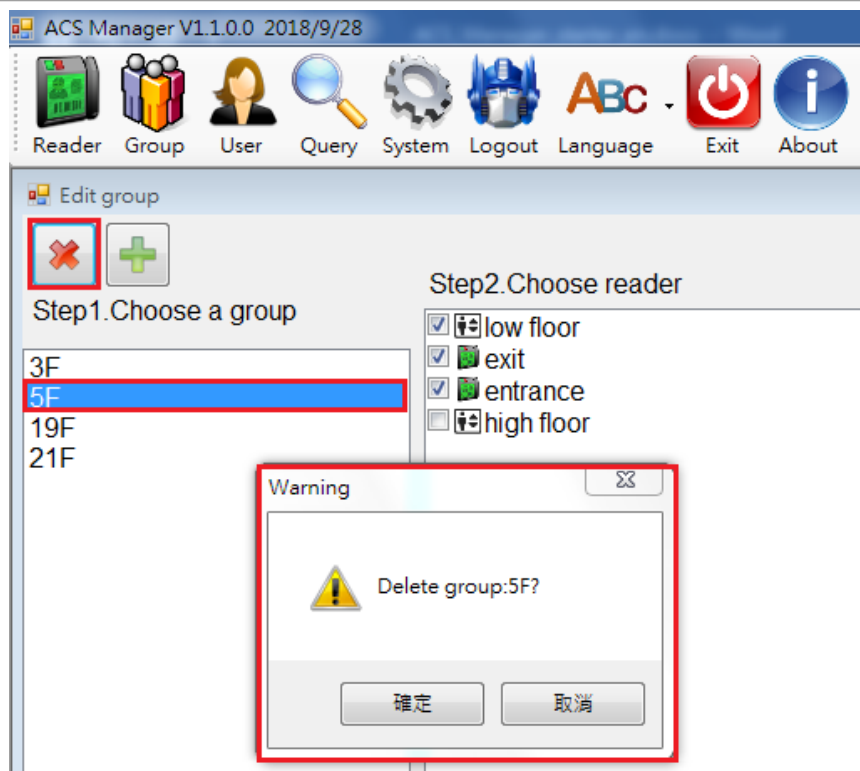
ACS Manager V1.1.0.0 2018/9/28

Reader Group User Query System Logout Language Exit About

Edit group

Step1.Choose a group

3F
5F
19F
21F

Step2.Choose reader

low floor
exit
entrance
high floor

Warning

Delete group:5F?

確定 取消